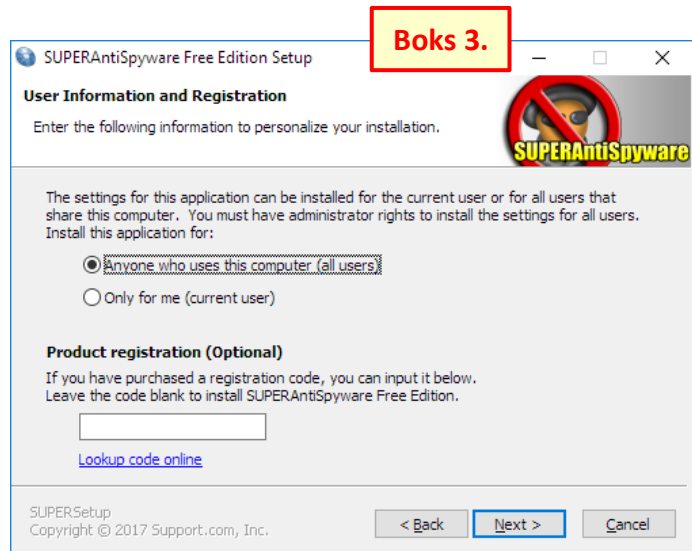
SUPERAntiSpyware Free Edition Setup

Boks 3.

User Information and Registration

Enter the following information to personalize your installation.

SUPERAntiSpyware

The settings for this application can be installed for the current user or for all users that share this computer. You must have administrator rights to install the settings for all users. Install this application for:

Anyone who uses this computer (all users)

Only for me (current user)

Product registration (Optional)

If you have purchased a registration code, you can input it below. Leave the code blank to install SUPERAntiSpyware Free Edition.

Lookup code online

SUPERSetup
Copyright © 2017 Support.com, Inc.

< Back

Next >

Cancel